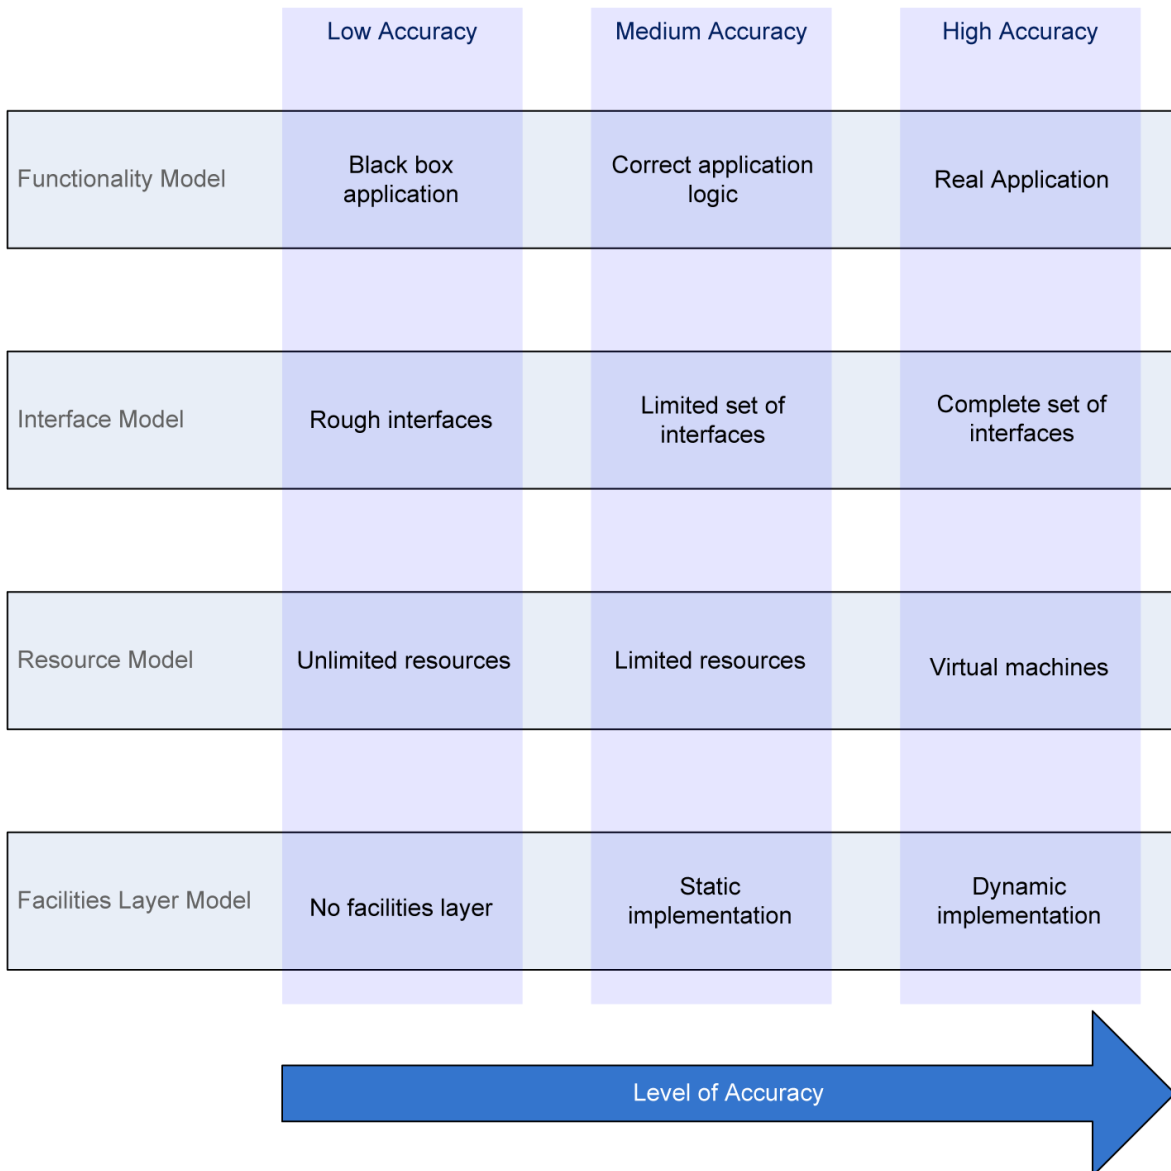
| | Low Accuracy | Medium Accuracy | High Accuracy |
|---|---|---|---|
| Functionality Model | Black box application | Correct application logic | Real Application |
| Interface Model | Rough interfaces | Limited set of interfaces | Complete set of interfaces |
| Resource Model | Unlimited resources | Limited resources | Virtual machines |
| Facilities Layer Model | No facilities layer | Static implementation | Dynamic implementation |

Level of Accuracy